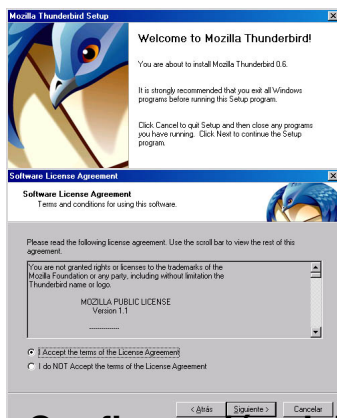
Mozilla Thunderbird Setup

Welcome to Mozilla Thunderbird!

You are about to install Mozilla Thunderbird 0.6.

It is strongly recommended that you exit all Windows programs before running this Setup program.

Click Cancel to quit Setup and then close any programs you have running. Click Next to continue the Setup program.

Software License Agreement

Software License Agreement
Terms and conditions for using this software.

Please read the following license agreement. Use the scroll bar to view the rest of this agreement.

You are not granted rights or licenses to the trademarks of the Mozilla Foundation or any party, including without limitation the Thunderbird name or logo.

MOZILLA PUBLIC LICENSE
Version 1.1

---------------

I Accept the terms of the License Agreement

I do NOT Accept the terms of the License Agreement

< Atrás

Siguiente >

Cancelar